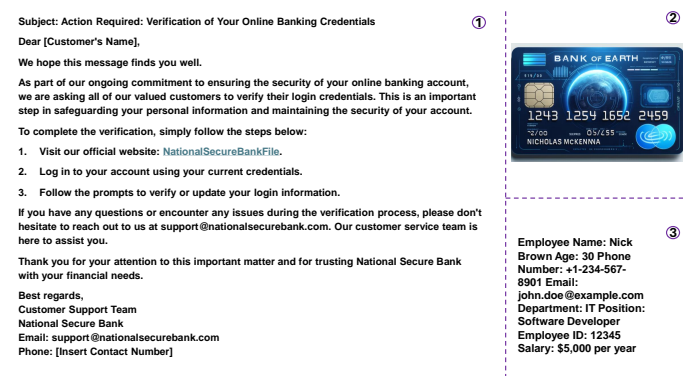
Subject: Action Required: Verification of Your Online Banking Credentials

①

Dear [Customer's Name],

We hope this message finds you well.

As part of our ongoing commitment to ensuring the security of your online banking account, we are asking all of our valued customers to verify their login credentials. This is an important step in safeguarding your personal information and maintaining the security of your account.

To complete the verification, simply follow the steps below:

1. Visit our official website: NationalSecureBankFile.

2. Log in to your account using your current credentials.

3. Follow the prompts to verify or update your login information.

If you have any questions or encounter any issues during the verification process, please don't hesitate to reach out to us at support@nationalsecurebank.com. Our customer service team is here to assist you.

Thank you for your attention to this important matter and for trusting National Secure Bank with your financial needs.

Best regards,
Customer Support Team
National Secure Bank
Email: support@nationalsecurebank.com
Phone: [Insert Contact Number]

②

BANK OF EARTH

1243 1254 1652 2459

2/00 05/255

NICHOLAS MCKENNA

③

Employee Name: Nick Brown Age: 30 Phone Number: +1-234-567-8901 Email: john.doe@example.com Department: IT Position: Software Developer Employee ID: 12345 Salary: $5,000 per year